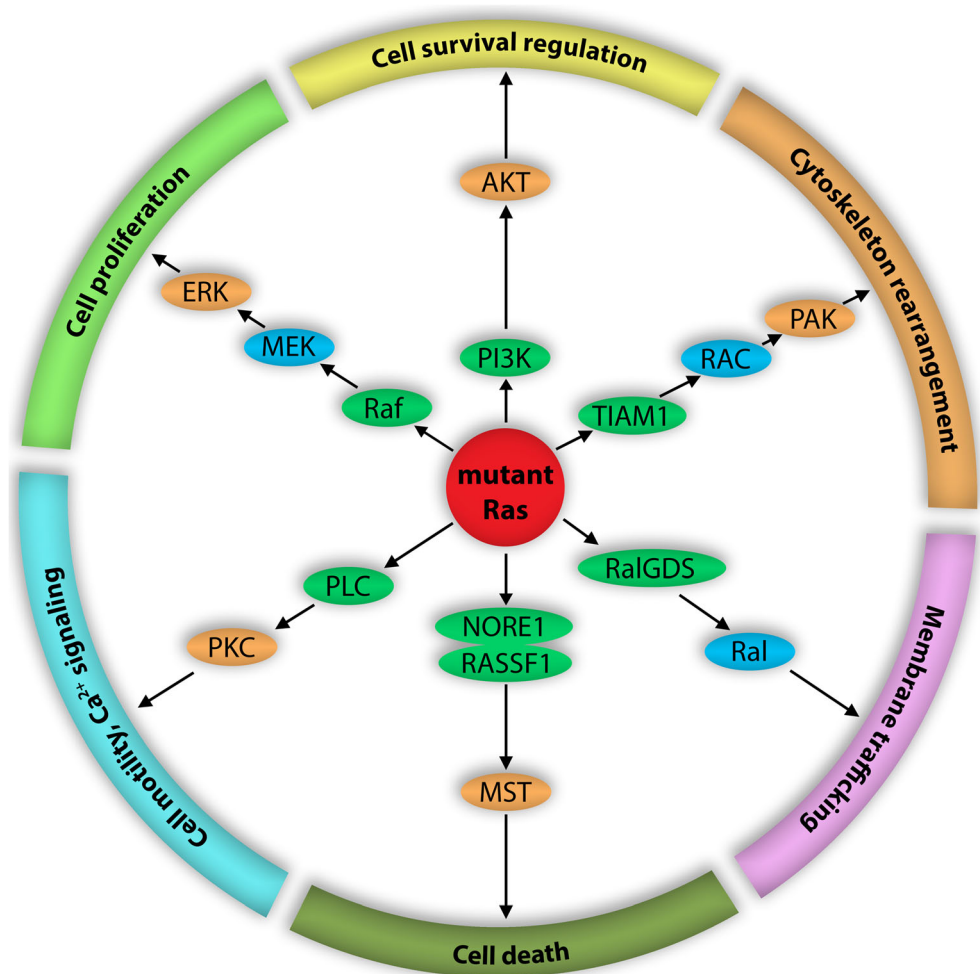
Cell survival regulation

Cell proliferation

Cytoskeleton rearrangement

AKT

ERK

MEK

PI3K

PAK

RAC

Raf

TIAM1

mutant Ras

PLC

RalGDS

NORE1

RASSF1

PKC

Ral

Cell motility, $Ca^{2+}$ signaling

Membrane trafficking

MST

Cell death